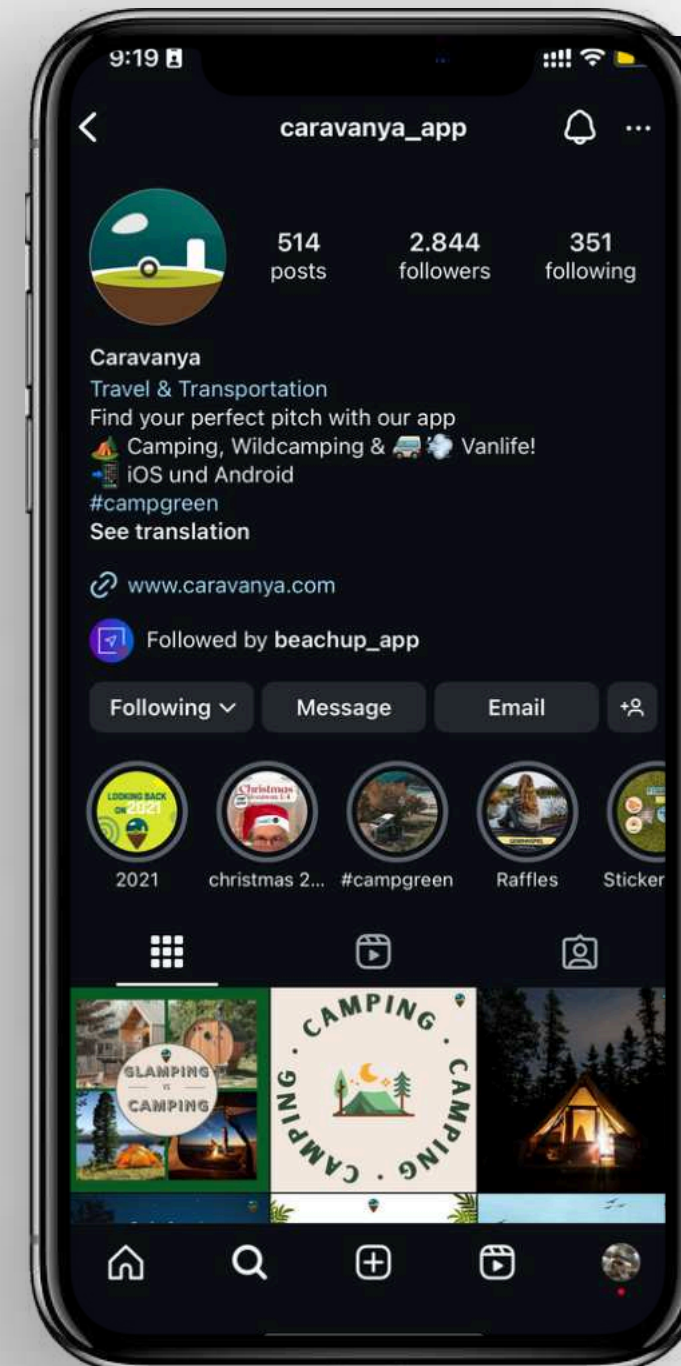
9:19

caravanya_app

514 posts
2.844 followers
351 following

Caravanya
Travel & Transportation
Find your perfect pitch with our app
⛺ Camping, Wildcamping & 🚐💨 Vanlife!
📲 iOS und Android
#campgreen
See translation

www.caravanya.com

Followed by beachup_app

Following
Message
Email

LOOKING BACK ON 2021
2021
Christmas
christmas 2...
#campgreen
Raffles
Sticker

GLAMPING VS CAMPING

CAMPING · CAMPING · CAMPING ·